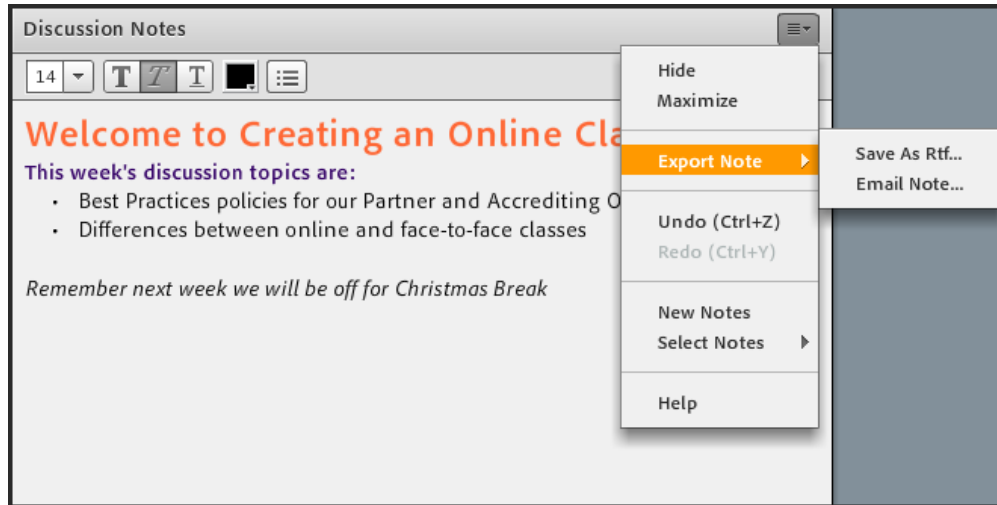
Discussion Notes

14 T T T

Welcome to Creating an Online Cla

This week's discussion topics are:

- Best Practices policies for our Partner and Accrediting O
- Differences between online and face-to-face classes

*Remember next week we will be off for Christmas Break*

Hide
Maximize

Export Note

Undo (Ctrl+Z)
Redo (Ctrl+Y)

New Notes
Select Notes

Help

Save As Rtf...
Email Note...